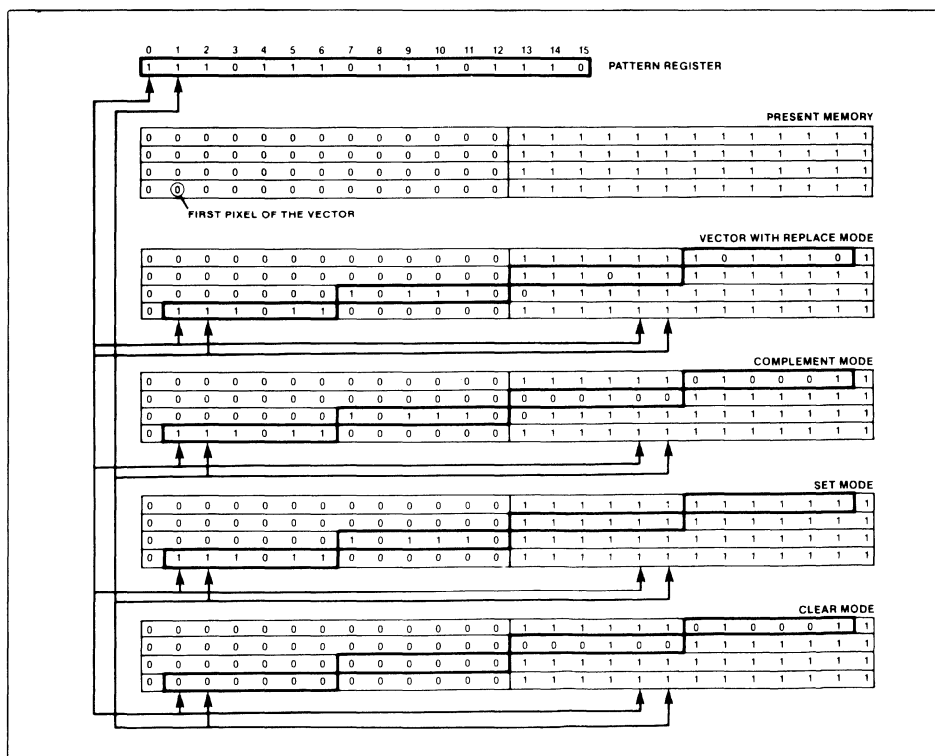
| 0 | 1 | 2 | 3 | 4 | 5 | 6 | 7 | 8 | 9 | 10 | 11 | 12 | 13 | 14 | 15 |
|---|---|---|---|---|---|---|---|---|---|---|---|---|---|---|---|
| 1 | 1 | 1 | 0 | 1 | 1 | 1 | 0 | 1 | 1 | 1 | 0 | 1 | 1 | 1 | 0 |

PATTERN REGISTER

PRESENT MEMORY

| | | | | | | | | | | | | | | | | | | | | | | |
|---|---|---|---|---|---|---|---|---|---|---|---|---|---|---|---|---|---|---|---|---|---|---|
| 0 | 0 | 0 | 0 | 0 | 0 | 0 | 0 | 0 | 0 | 0 | 0 | 0 | 1 | 1 | 1 | 1 | 1 | 1 | 1 | 1 | 1 | 1 | 1 | 1 | 1 |
| 0 | 0 | 0 | 0 | 0 | 0 | 0 | 0 | 0 | 0 | 0 | 0 | 0 | 1 | 1 | 1 | 1 | 1 | 1 | 1 | 1 | 1 | 1 | 1 | 1 | 1 |
| 0 | 0 | 0 | 0 | 0 | 0 | 0 | 0 | 0 | 0 | 0 | 0 | 0 | 1 | 1 | 1 | 1 | 1 | 1 | 1 | 1 | 1 | 1 | 1 | 1 | 1 |
| 0 | 0 | 0 | 0 | 0 | 0 | 0 | 0 | 0 | 0 | 0 | 0 | 0 | 1 | 1 | 1 | 1 | 1 | 1 | 1 | 1 | 1 | 1 | 1 | 1 | 1 |

FIRST PIXEL OF THE VECTOR

VECTOR WITH REPLACE MODE

| | | | | | | | | | | | | | | | | | | | | | | | | | |
|---|---|---|---|---|---|---|---|---|---|---|---|---|---|---|---|---|---|---|---|---|---|---|---|---|---|
| 0 | 0 | 0 | 0 | 0 | 0 | 0 | 0 | 0 | 0 | 0 | 0 | 0 | 1 | 1 | 1 | 1 | 1 | 1 | 1 | 0 | 1 | 1 | 1 | 0 | 1 |
| 0 | 0 | 0 | 0 | 0 | 0 | 0 | 0 | 0 | 0 | 0 | 0 | 0 | 1 | 1 | 1 | 0 | 1 | 1 | 1 | 1 | 1 | 1 | 1 | 1 | 1 |
| 0 | 0 | 0 | 0 | 0 | 0 | 0 | 1 | 0 | 1 | 1 | 1 | 0 | 0 | 1 | 1 | 1 | 1 | 1 | 1 | 1 | 1 | 1 | 1 | 1 | 1 |
| 0 | 1 | 1 | 1 | 0 | 1 | 1 | 0 | 0 | 0 | 0 | 0 | 0 | 1 | 1 | 1 | 1 | 1 | 1 | 1 | 1 | 1 | 1 | 1 | 1 | 1 |

COMPLEMENT MODE

| | | | | | | | | | | | | | | | | | | | | | | | | | |
|---|---|---|---|---|---|---|---|---|---|---|---|---|---|---|---|---|---|---|---|---|---|---|---|---|---|
| 0 | 0 | 0 | 0 | 0 | 0 | 0 | 0 | 0 | 0 | 0 | 0 | 0 | 1 | 1 | 1 | 1 | 1 | 1 | 0 | 1 | 0 | 0 | 0 | 1 | 1 |
| 0 | 0 | 0 | 0 | 0 | 0 | 0 | 0 | 0 | 0 | 0 | 0 | 0 | 0 | 0 | 0 | 1 | 0 | 0 | 1 | 1 | 1 | 1 | 1 | 1 | 1 |
| 0 | 0 | 0 | 0 | 0 | 0 | 0 | 1 | 0 | 1 | 1 | 1 | 0 | 0 | 1 | 1 | 1 | 1 | 1 | 1 | 1 | 1 | 1 | 1 | 1 | 1 |
| 0 | 1 | 1 | 1 | 0 | 1 | 1 | 0 | 0 | 0 | 0 | 0 | 0 | 1 | 1 | 1 | 1 | 1 | 1 | 1 | 1 | 1 | 1 | 1 | 1 | 1 |

SET MODE

| | | | | | | | | | | | | | | | | | | | | | | | | | |
|---|---|---|---|---|---|---|---|---|---|---|---|---|---|---|---|---|---|---|---|---|---|---|---|---|---|
| 0 | 0 | 0 | 0 | 0 | 0 | 0 | 0 | 0 | 0 | 0 | 0 | 0 | 1 | 1 | 1 | 1 | 1 | 1 | 1 | 1 | 1 | 1 | 1 | 1 | 1 |
| 0 | 0 | 0 | 0 | 0 | 0 | 0 | 0 | 0 | 0 | 0 | 0 | 0 | 1 | 1 | 1 | 1 | 1 | 1 | 1 | 1 | 1 | 1 | 1 | 1 | 1 |
| 0 | 0 | 0 | 0 | 0 | 0 | 0 | 1 | 0 | 1 | 1 | 1 | 0 | 1 | 1 | 1 | 1 | 1 | 1 | 1 | 1 | 1 | 1 | 1 | 1 | 1 |
| 0 | 1 | 1 | 1 | 0 | 1 | 1 | 0 | 0 | 0 | 0 | 0 | 0 | 1 | 1 | 1 | 1 | 1 | 1 | 1 | 1 | 1 | 1 | 1 | 1 | 1 |

CLEAR MODE

| | | | | | | | | | | | | | | | | | | | | | | | | | |
|---|---|---|---|---|---|---|---|---|---|---|---|---|---|---|---|---|---|---|---|---|---|---|---|---|---|
| 0 | 0 | 0 | 0 | 0 | 0 | 0 | 0 | 0 | 0 | 0 | 0 | 0 | 1 | 1 | 1 | 1 | 1 | 1 | 0 | 1 | 0 | 0 | 0 | 1 | 1 |
| 0 | 0 | 0 | 0 | 0 | 0 | 0 | 0 | 0 | 0 | 0 | 0 | 0 | 0 | 0 | 0 | 1 | 0 | 0 | 1 | 1 | 1 | 1 | 1 | 1 | 1 |
| 0 | 0 | 0 | 0 | 0 | 0 | 0 | 0 | 0 | 0 | 0 | 0 | 0 | 1 | 1 | 1 | 1 | 1 | 1 | 1 | 1 | 1 | 1 | 1 | 1 | 1 |
| 0 | 0 | 0 | 0 | 0 | 0 | 0 | 0 | 0 | 0 | 0 | 0 | 0 | 1 | 1 | 1 | 1 | 1 | 1 | 1 | 1 | 1 | 1 | 1 | 1 | 1 |